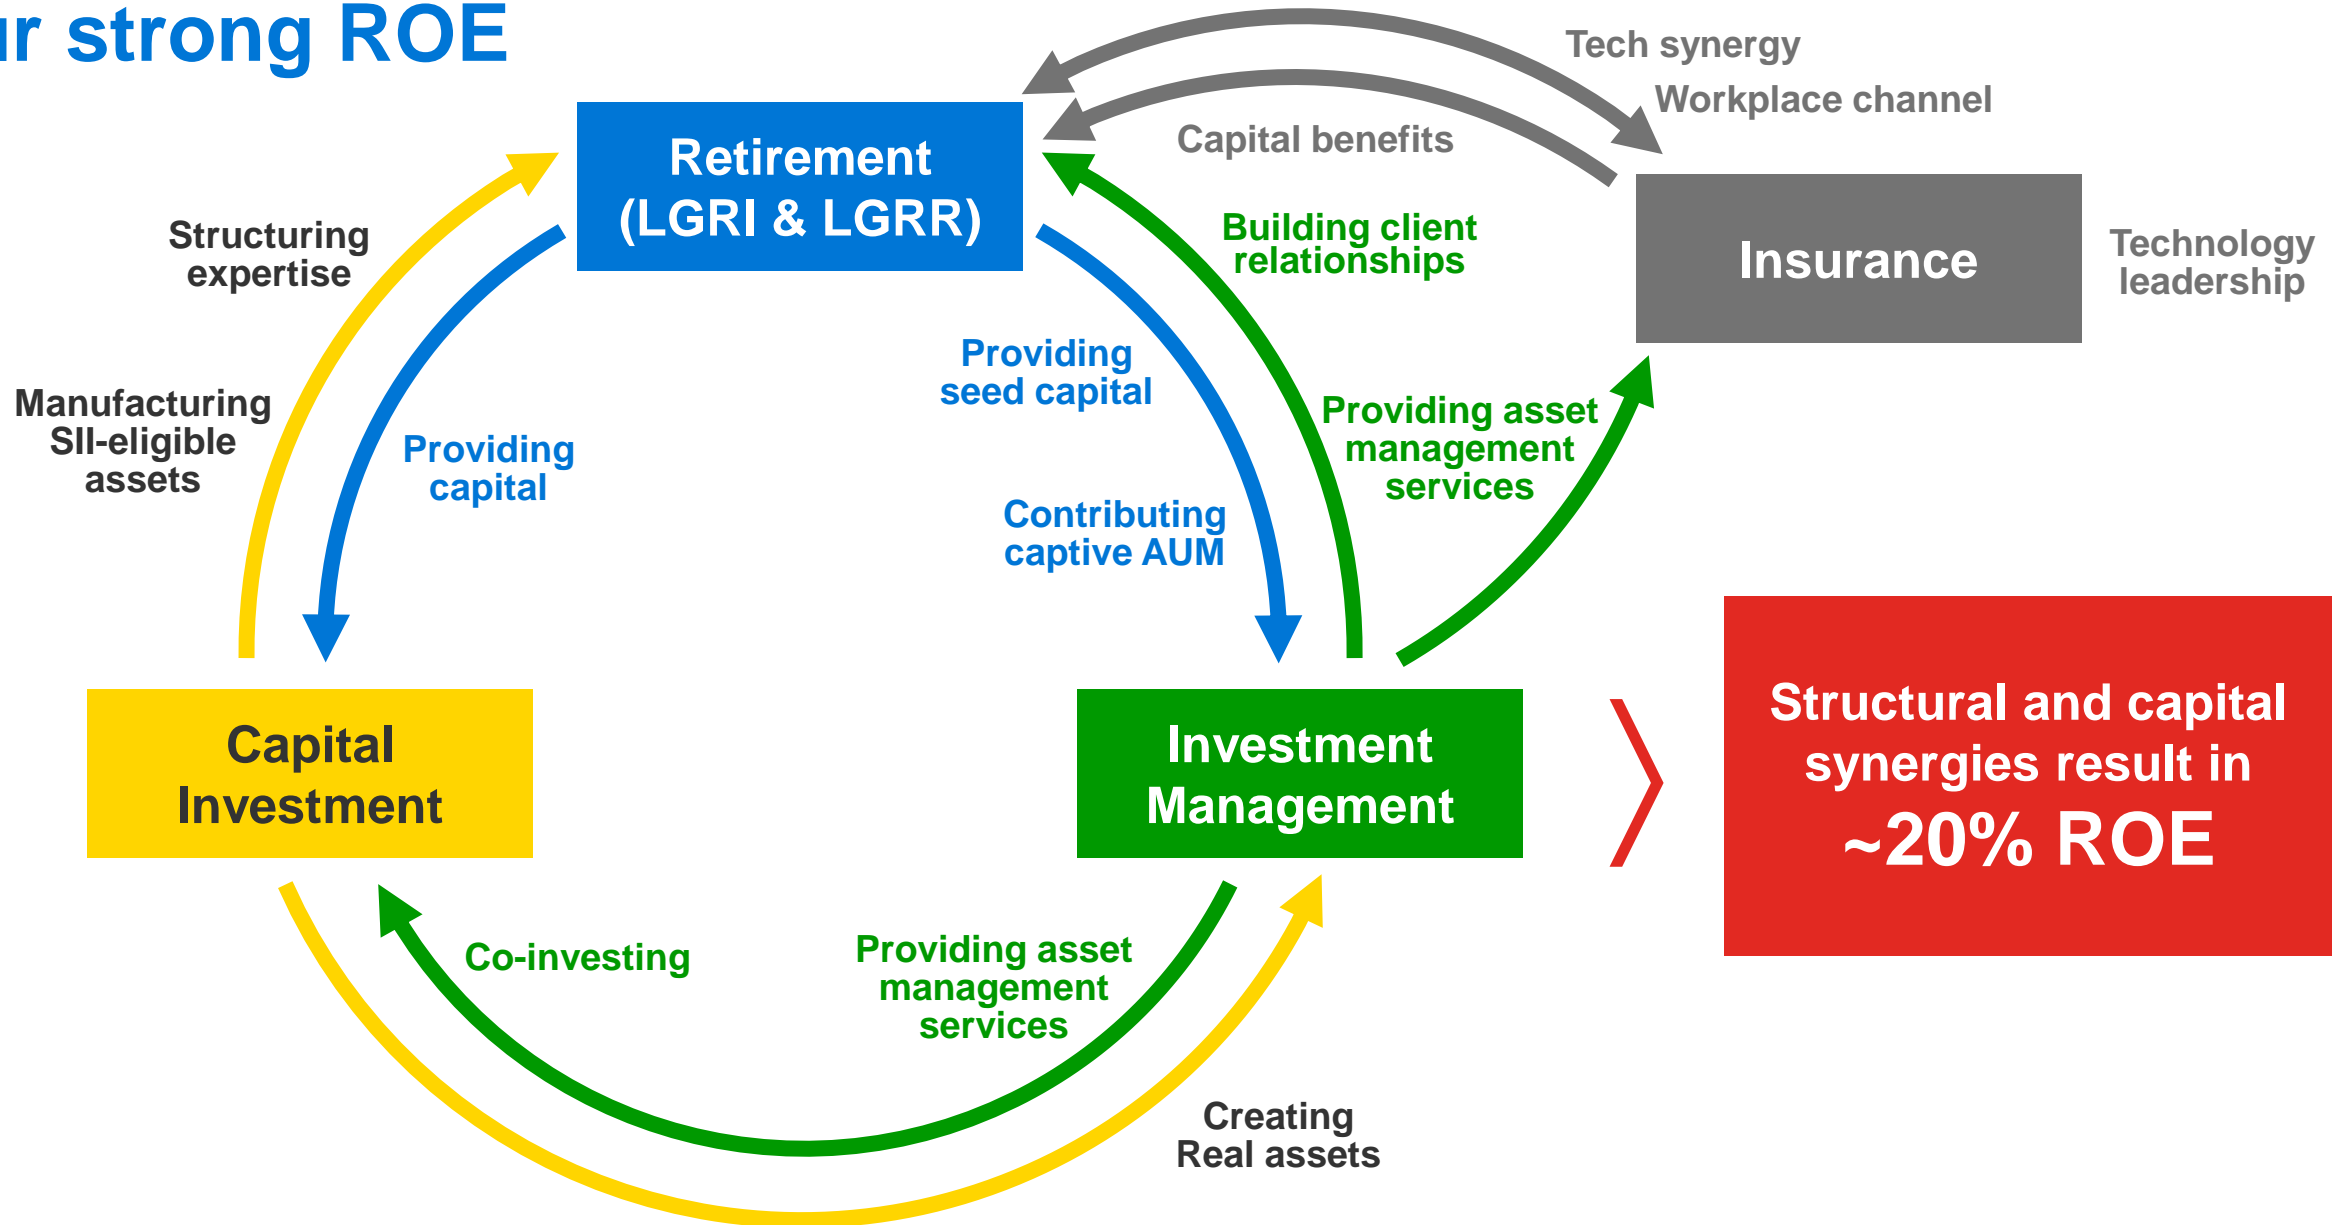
ır strong ROE

Tech synergy

Workplace channel

Capital benefits

Retirement (LGRI & LGRR)

Insurance

Technology leadership

Structuring expertise

Building client relationships

Manufacturing SII-eligible assets

Providing capital

Providing seed capital

Providing asset management services

Contributing captive AUM

Capital Investment

Investment Management

Structural and capital synergies result in ~20% ROE

Co-investing

Providing asset management services

Creating Real assets